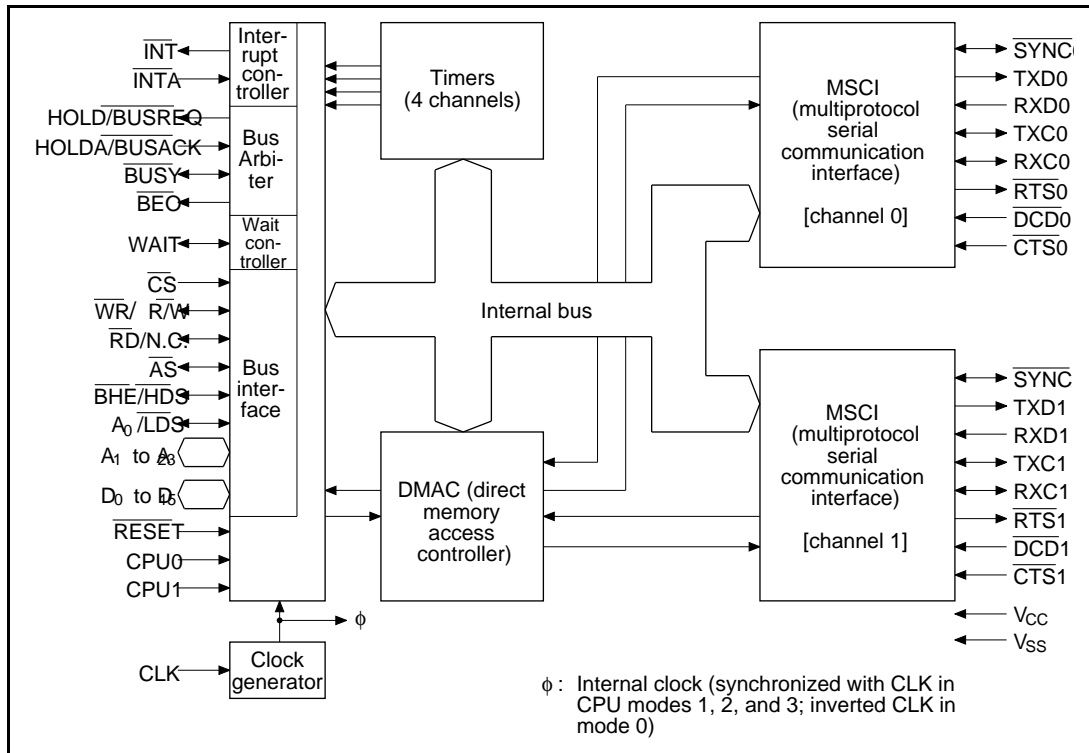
$\overline{INT}$
$\overline{INTA}$
HOLD/$\overline{BUSREQ}$
HOLDA/$\overline{BUSACK}$
$\overline{BUSY}$
$\overline{BEO}$
WAIT
$\overline{CS}$
$\overline{WR}$/ R/$\overline{W}$
$\overline{RD}$/N.C.
$\overline{AS}$
$\overline{BHE}$/$\overline{HDS}$
$A_0$ /$\overline{LDS}$
$A_1$ to $A_{23}$
$D_0$ to $D_{15}$
$\overline{RESET}$
CPU0
CPU1
CLK

Interrupt controller

Bus Arbiter

Wait controller

Bus interface

Clock generator

Timers (4 channels)

Internal bus

DMAC (direct memory access controller)

$\phi$

MSCI (multiprotocol serial communication interface) [channel 0]

MSCI (multiprotocol serial communication interface) [channel 1]

$\overline{SYNC}$
TXD0
RXD0
TXC0
RXC0
$\overline{RTS0}$
$\overline{DCD0}$
$\overline{CTS0}$

$\overline{SYNC}$
TXD1
RXD1
TXC1
RXC1
$\overline{RTS1}$
$\overline{DCD1}$
$\overline{CTS1}$

$V_{CC}$
$V_{SS}$

$\phi$ : Internal clock (synchronized with CLK in CPU modes 1, 2, and 3; inverted CLK in mode 0)